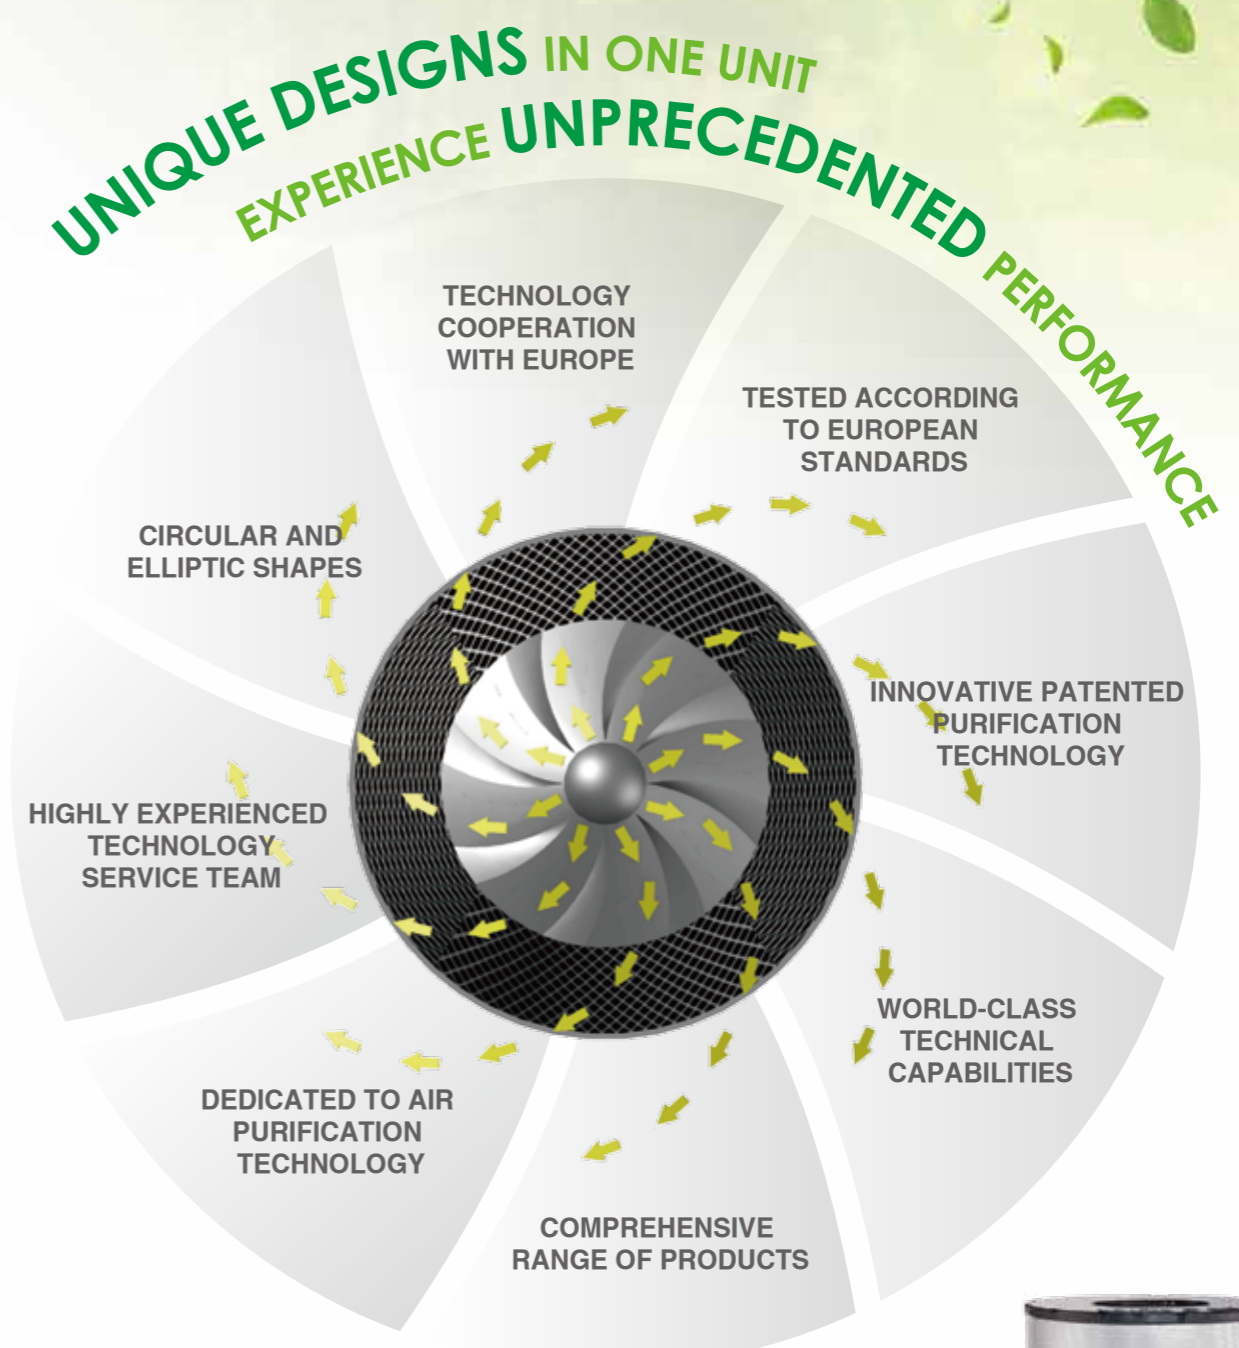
UNIQUE DESIGNS IN ONE UNIT
EXPERIENCE UNPRECEDENTED PERFORMANCE

TECHNOLOGY COOPERATION WITH EUROPE

TESTED ACCORDING TO EUROPEAN STANDARDS

CIRCULAR AND ELLIPTIC SHAPES

INNOVATIVE PATENTED PURIFICATION TECHNOLOGY

HIGHLY EXPERIENCED TECHNOLOGY SERVICE TEAM

WORLD-CLASS TECHNICAL CAPABILITIES

DEDICATED TO AIR PURIFICATION TECHNOLOGY

COMPREHENSIVE RANGE OF PRODUCTS